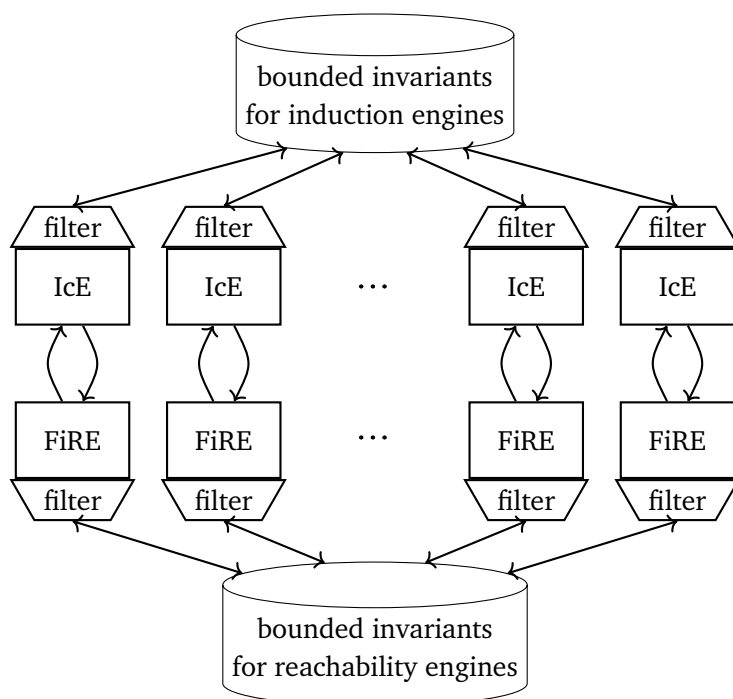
bounded invariants for induction engines

filter
IcE

filter
IcE

$\cdots$

filter
IcE

filter
IcE

FiRE
filter

FiRE
filter

$\cdots$

FiRE
filter

FiRE
filter

bounded invariants for reachability engines